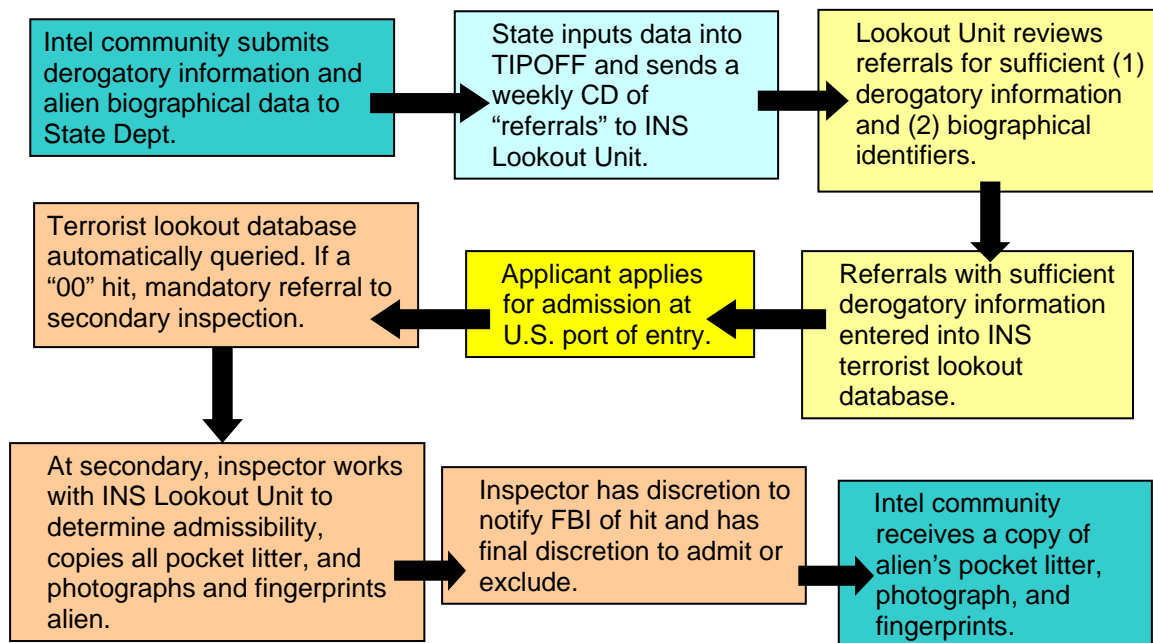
Intel community submits derogatory information and alien biographical data to State Dept.

State inputs data into TIPOFF and sends a weekly CD of “referrals” to INS Lookout Unit.

Lookout Unit reviews referrals for sufficient (1) derogatory information and (2) biographical identifiers.

Referrals with sufficient derogatory information entered into INS terrorist lookout database.

Applicant applies for admission at U.S. port of entry.

Terrorist lookout database automatically queried. If a “00” hit, mandatory referral to secondary inspection.

At secondary, inspector works with INS Lookout Unit to determine admissibility, copies all pocket litter, and photographs and fingerprints alien.

Inspector has discretion to notify FBI of hit and has final discretion to admit or exclude.

Intel community receives a copy of alien’s pocket litter, photograph, and fingerprints.